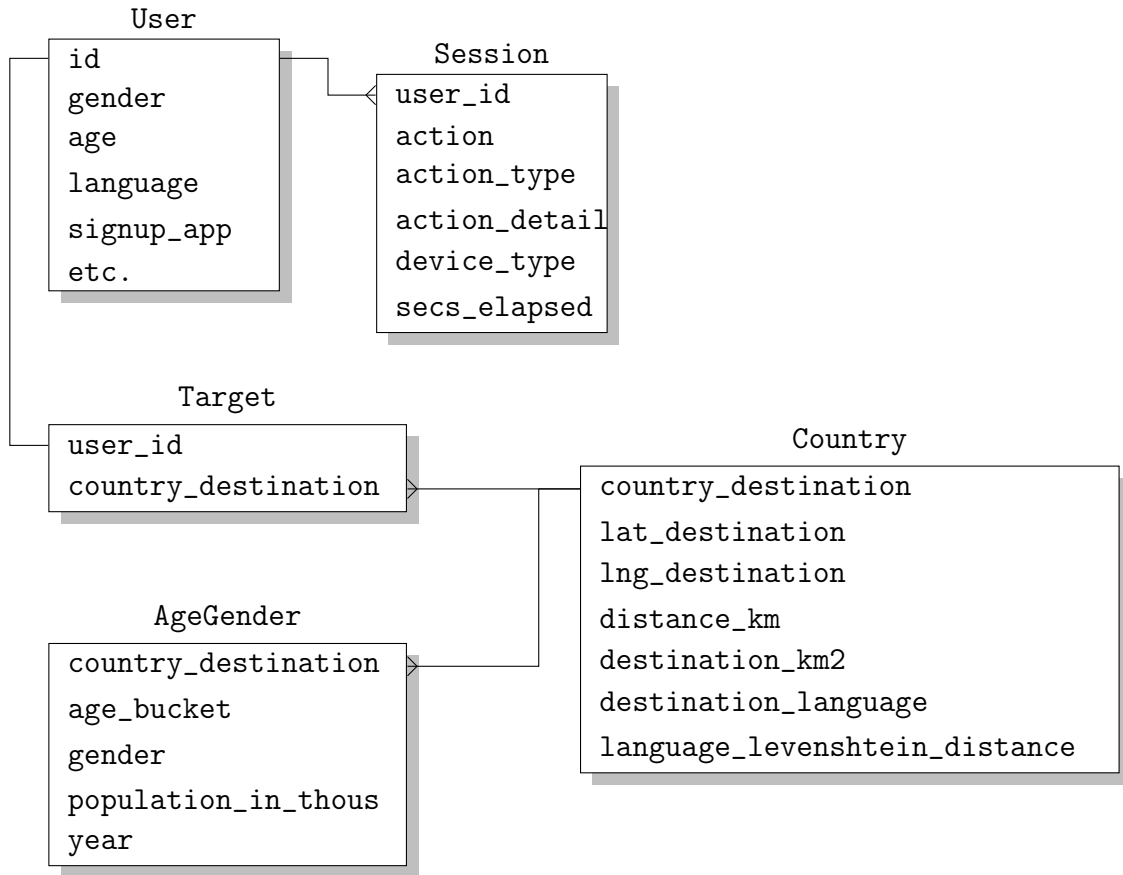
User

| id |
|---|
| gender |
| age |
| language |
| signup_app |
| etc. |

Session

| user_id |
|---|
| action |
| action_type |
| action_detail |
| device_type |
| secs_elapsed |

Target

| user_id |
|---|
| country_destination |

Country

| country_destination |
|---|
| lat_destination |
| lng_destination |
| distance_km |
| destination_km2 |
| destination_language |
| language_levenshtein_distance |

AgeGender

| country_destination |
|---|
| age_bucket |
| gender |
| population_in_thous |
| year |